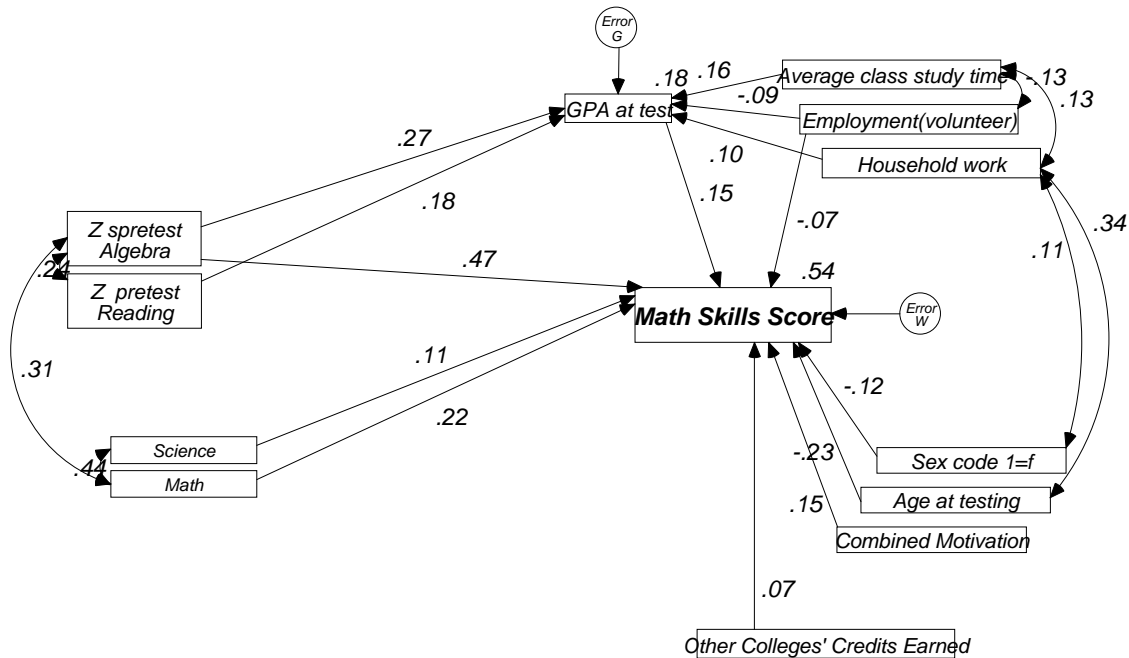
Error G

.18 .16

Average class study time

-.13

-.09

.13

GPA at test

Employment(volunteer)

.27

.10

Household work

.18

.15

Z spretest Algebra

-.07

.34

.24

.11

Z pretest Reading

.47

.54

Math Skills Score

Error W

.31

.11

-.12

.22

Science

-.23

Sex code 1=f

.44

Math

.15

Age at testing

Combined Motivation

.07

Other Colleges' Credits Earned